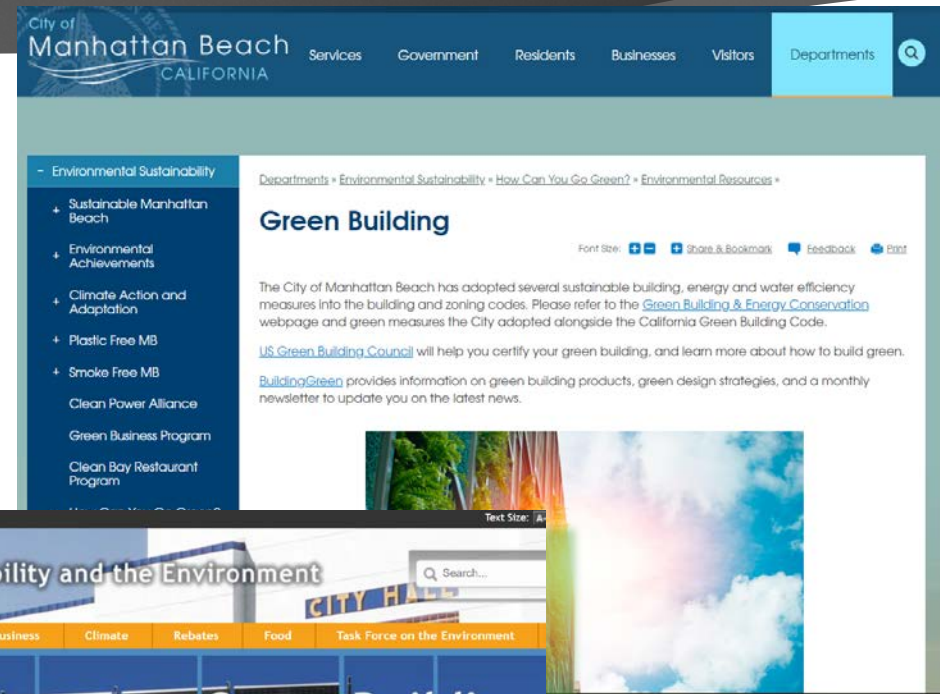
City of
Manhattan Beach
CALIFORNIA

Services Government Residents Businesses Visitors Departments

- Environmental Sustainability
+ Sustainable Manhattan Beach
+ Environmental Achievements
+ Climate Action and Adaptation
+ Plastic Free MB
+ Smoke Free MB
Clean Power Alliance
Green Business Program
Clean Bay Restaurant Program
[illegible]

Departments » Environmental Sustainability » How Can You Go Green? » Environmental Resources »

Green Building

Font Size: + - Share & Bookmark Feedback Print

The City of Manhattan Beach has adopted several sustainable building, energy and water efficiency measures into the building and zoning codes. Please refer to the Green Building & Energy Conservation webpage and green measures the City adopted alongside the California Green Building Code.

US Green Building Council will help you certify your green building, and learn more about how to build green.

BuildingGreen provides information on green building products, green design strategies, and a monthly newsletter to update you on the latest news.

Text Size: A-

bility and the Environment

Search...

CITY HALL

Business Climate Rebates Food Task Force on the Environment